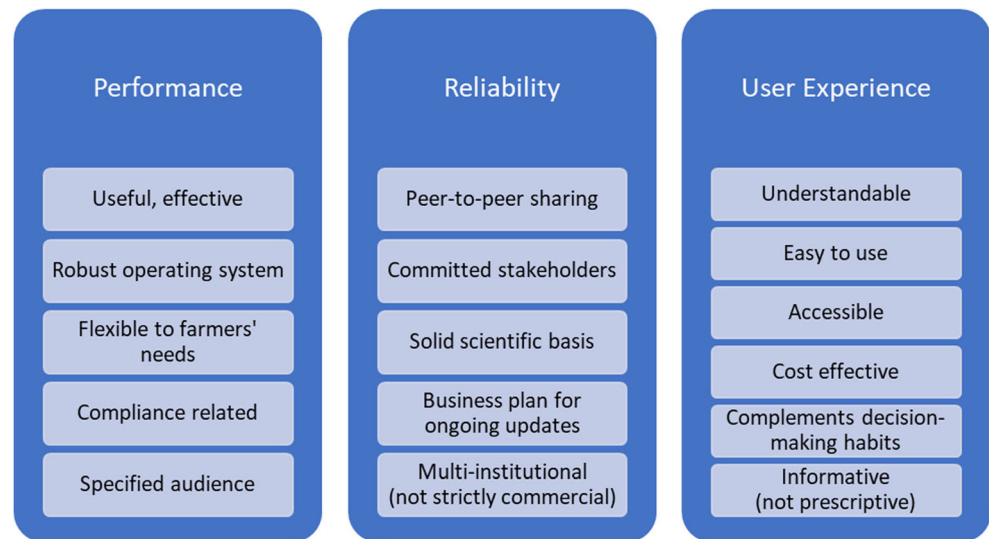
Performance

Useful, effective

Robust operating system

Flexible to farmers' needs

Compliance related

Specified audience

Reliability

Peer-to-peer sharing

Committed stakeholders

Solid scientific basis

Business plan for ongoing updates

Multi-institutional (not strictly commercial)

User Experience

Understandable

Easy to use

Accessible

Cost effective

Complements decision-making habits

Informative (not prescriptive)